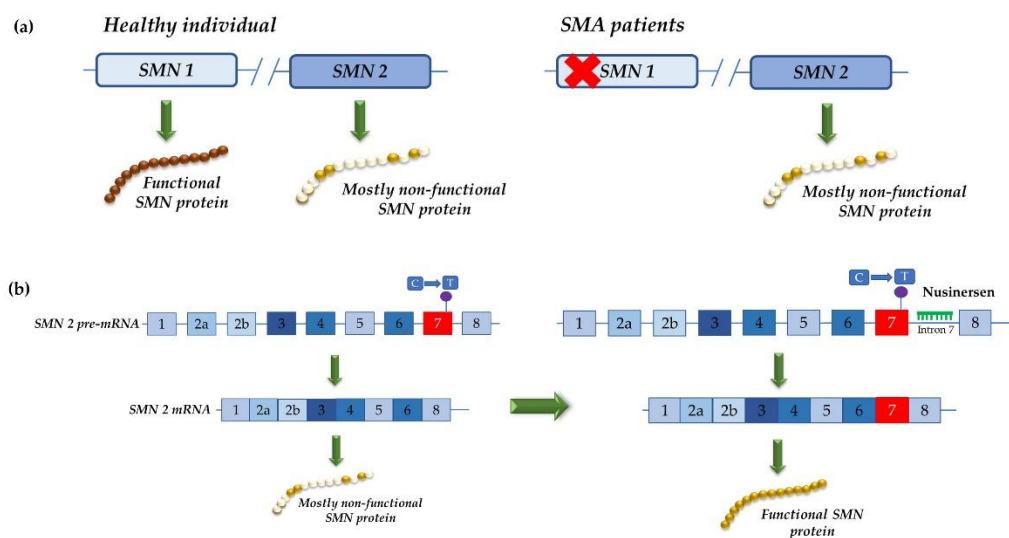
(a)

Healthy individual

SMN 1

SMN 2

Functional SMN protein

Mostly non-functional SMN protein

SMA patients

SMN 1

SMN 2

Mostly non-functional SMN protein

(b)

C

T

SMN 2 pre-mRNA

1 2a 2b 3 4 5 6 7 8

SMN 2 mRNA

1 2a 2b 3 4 5 6 8

Mostly non-functional SMN protein

C

T

Nusinersen

1 2a 2b 3 4 5 6 7 Intron 7 8

1 2a 2b 3 4 5 6 7 8

Functional SMN protein